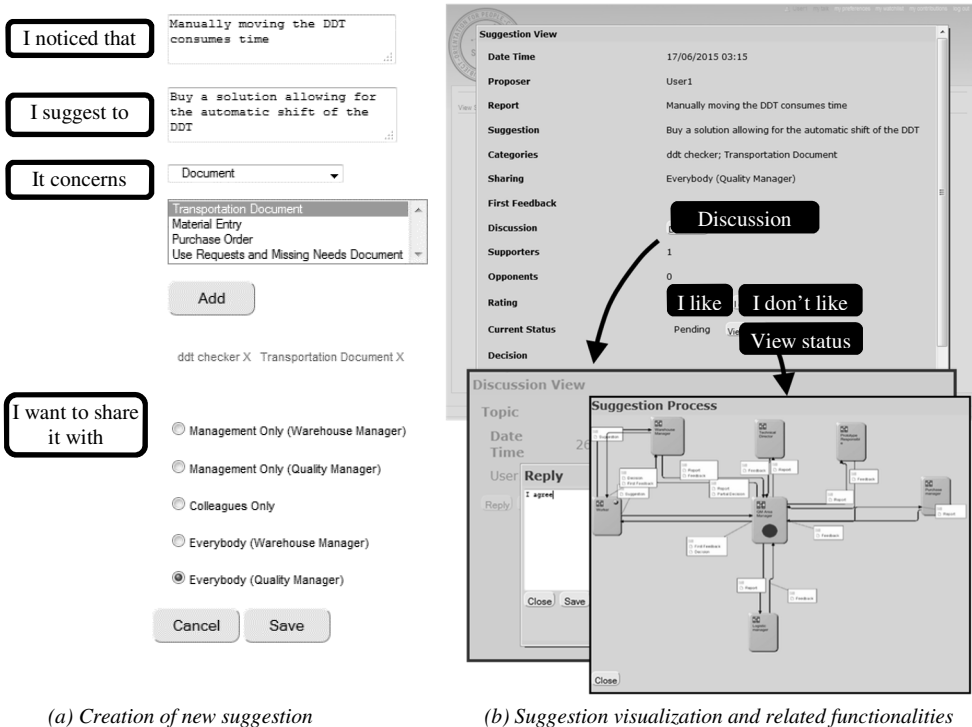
I noticed that

Manually moving the DDT consumes time

I suggest to

Buy a solution allowing for the automatic shift of the DDT

It concerns

Document

Transportation Document
Material Entry
Purchase Order
Use Requests and Missing Needs Document

Add

ddt checker X Transportation Document X

I want to share it with

Management Only (Warehouse Manager)

Management Only (Quality Manager)

Colleagues Only

Everybody (Warehouse Manager)

Everybody (Quality Manager)

Cancel Save

Suggestion View

| Date Time | 17/06/2015 03:15 |
|---|---|
| Proposer | User1 |
| Report | Manually moving the DDT consumes time |
| Suggestion | Buy a solution allowing for the automatic shift of the DDT |
| Categories | ddt checker; Transportation Document |
| Sharing | Everybody (Quality Manager) |
| First Feedback | |
| Discussion | |
| Supporters | 1 |
| Opponents | 0 |
| Rating | |
| Current Status | Pending |
| Decision | |

Discussion

I like

I don't like

View status

Discussion View

Topic

Date Time 26

User

Reply

Reply

I agree

Close Save

Suggestion Process

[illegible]

Close

(a) Creation of new suggestion

(b) Suggestion visualization and related functionalities